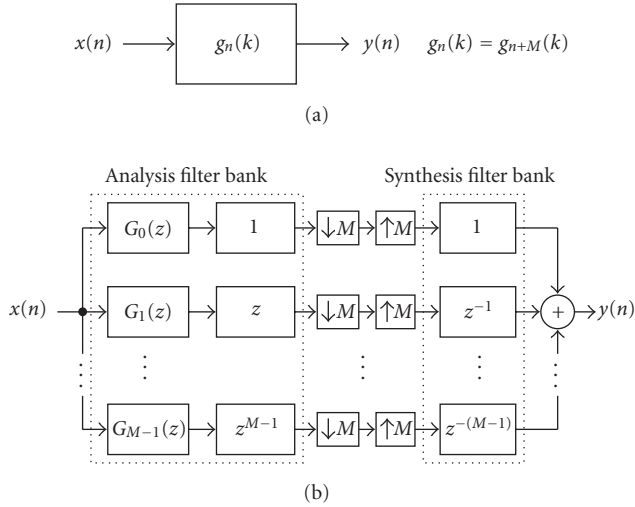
$x(n)$ $g_n(k)$ $y(n)$ $g_n(k) = g_{n+M}(k)$

(a)

Analysis filter bank

Synthesis filter bank

$x(n)$

$G_0(z)$ $1$ $\downarrow M$ $\uparrow M$ $1$

$G_1(z)$ $z$ $\downarrow M$ $\uparrow M$ $z^{-1}$

$\vdots$ $\vdots$ $\vdots$ $\vdots$ $\vdots$ $\vdots$

$G_{M-1}(z)$ $z^{M-1}$ $\downarrow M$ $\uparrow M$ $z^{-(M-1)}$

$+$ $y(n)$

(b)